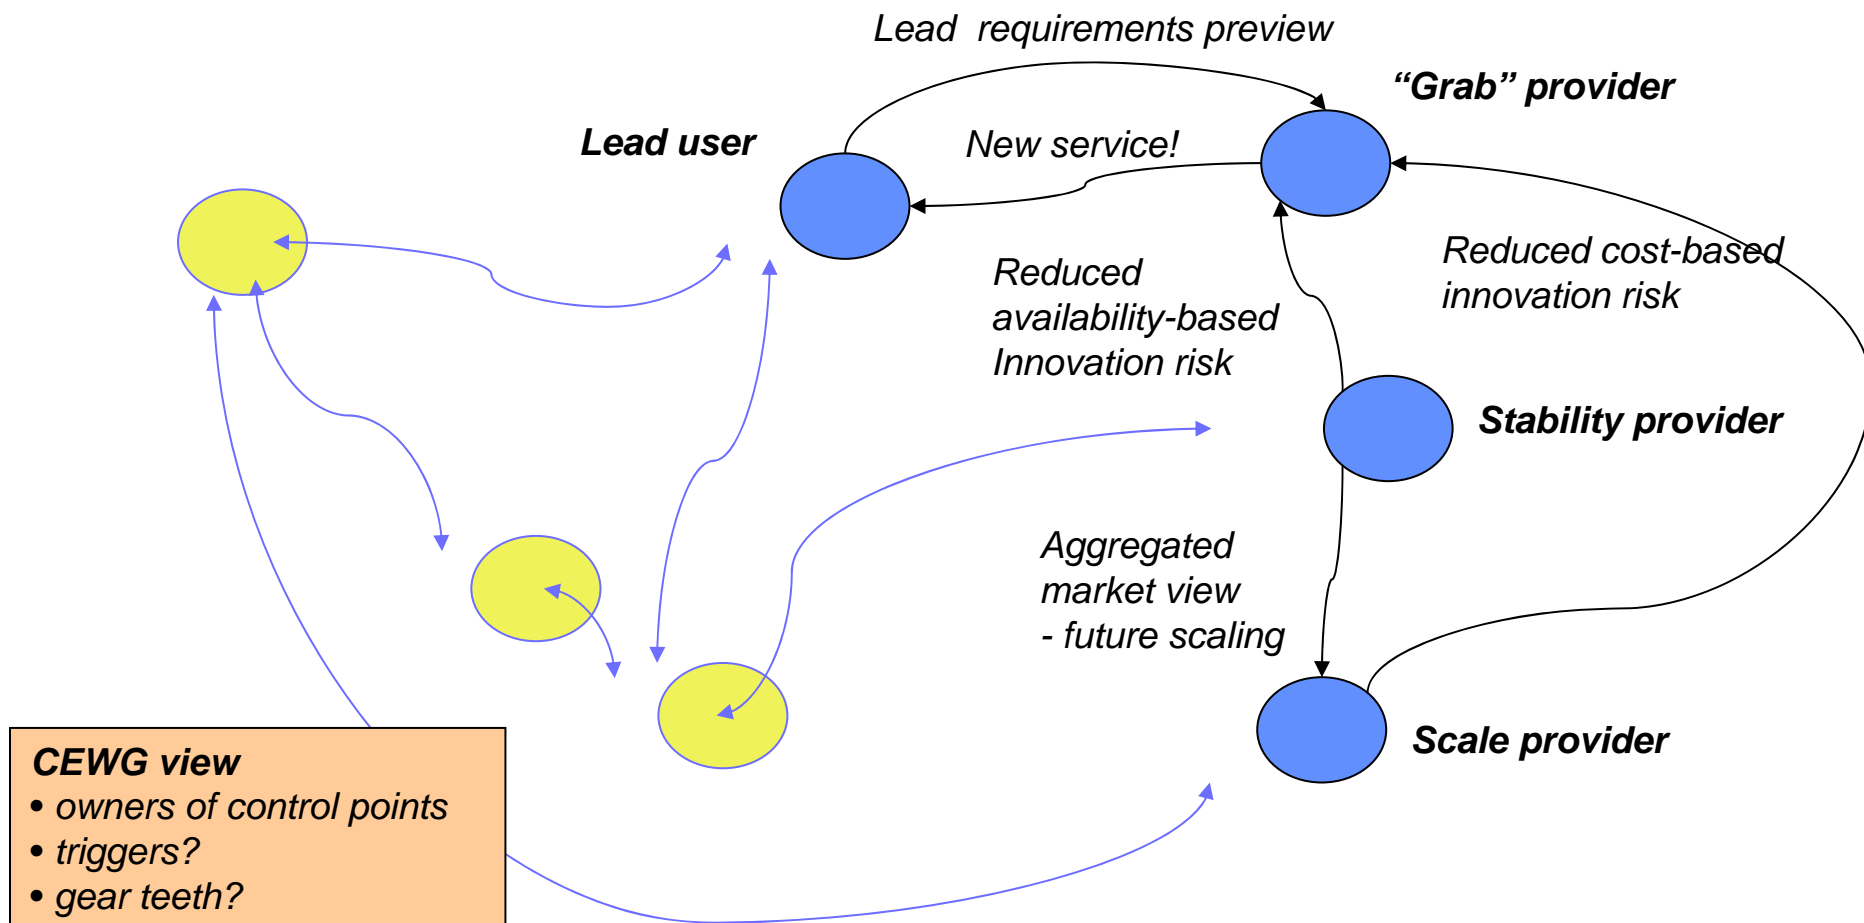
Lead requirements preview

“Grab” provider

Lead user

New service!

Reduced availability-based Innovation risk

Reduced cost-based innovation risk

Stability provider

Aggregated market view
- future scaling

Scale provider

CEWG view
• owners of control points
• triggers?
• gear teeth?